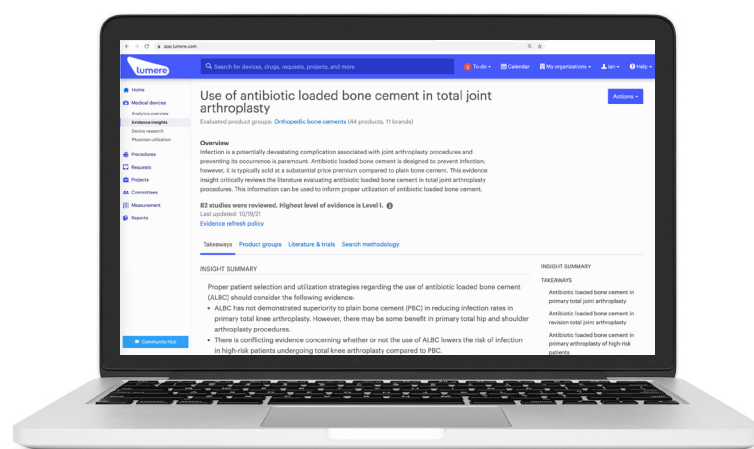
app.lumere.com

lumere

Search for devices, drugs, requests, projects, and more

3 To-do ▾ Calendar My organizations ▾ Ian ▾ Help ▾

Home
Medical devices
Analytics overview
Evidence insights
Device research
Physician utilization
Procedures
Requests
Projects
Committees
Measurement
Reports

Community Hub

Use of antibiotic loaded bone cement in total joint arthroplasty

Actions ▾

Evaluated product groups: Orthopedic bone cements (44 products, 11 brands)

Overview

Infection is a potentially devastating complication associated with joint arthroplasty procedures and preventing its occurrence is paramount. Antibiotic loaded bone cement is designed to prevent infection, however, it is typically sold at a substantial price premium compared to plain bone cement. This evidence insight critically reviews the literature evaluating antibiotic loaded bone cement in total joint arthroplasty procedures. This information can be used to inform proper utilization of antibiotic loaded bone cement.

82 studies were reviewed. Highest level of evidence is Level I.

Last updated: 10/19/21

Evidence refresh policy

Takeaways Product groups Literature & trials Search methodology

INSIGHT SUMMARY

Proper patient selection and utilization strategies regarding the use of antibiotic loaded bone cement (ALBC) should consider the following evidence:

• ALBC has not demonstrated superiority to plain bone cement (PBC) in reducing infection rates in primary total knee arthroplasty. However, there may be some benefit in primary total hip and shoulder arthroplasty procedures.

• There is conflicting evidence concerning whether or not the use of ALBC lowers the risk of infection in high-risk patients undergoing total knee arthroplasty compared to PBC.

INSIGHT SUMMARY

TAKEAWAYS

Antibiotic loaded bone cement in primary total joint arthroplasty

Antibiotic loaded bone cement in revision total joint arthroplasty

Antibiotic loaded bone cement in primary arthroplasty of high-risk patients